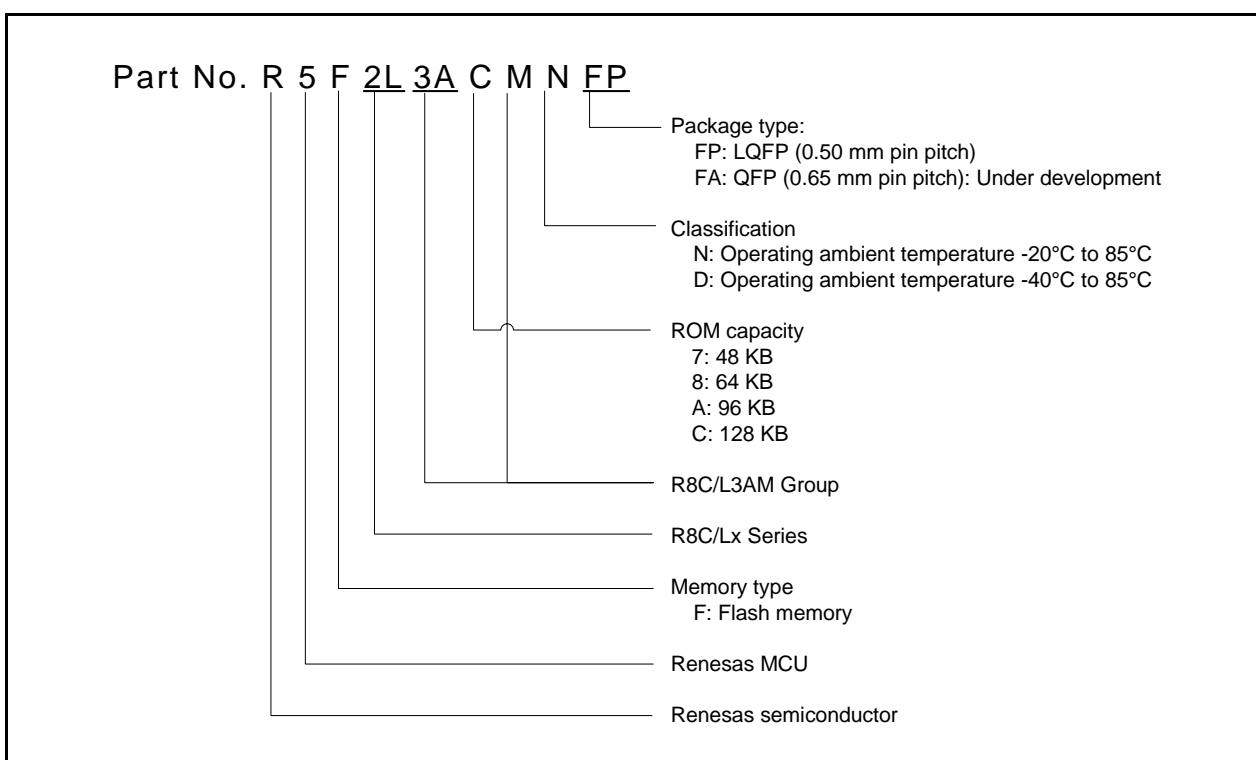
Part No. R 5 F 2L 3A C M N FP

Package type:
FP: LQFP (0.50 mm pin pitch)
FA: QFP (0.65 mm pin pitch): Under development

Classification
N: Operating ambient temperature -20°C to 85°C
D: Operating ambient temperature -40°C to 85°C

ROM capacity
7: 48 KB
8: 64 KB
A: 96 KB
C: 128 KB

R8C/L3AM Group

R8C/Lx Series

Memory type
F: Flash memory

Renesas MCU

Renesas semiconductor